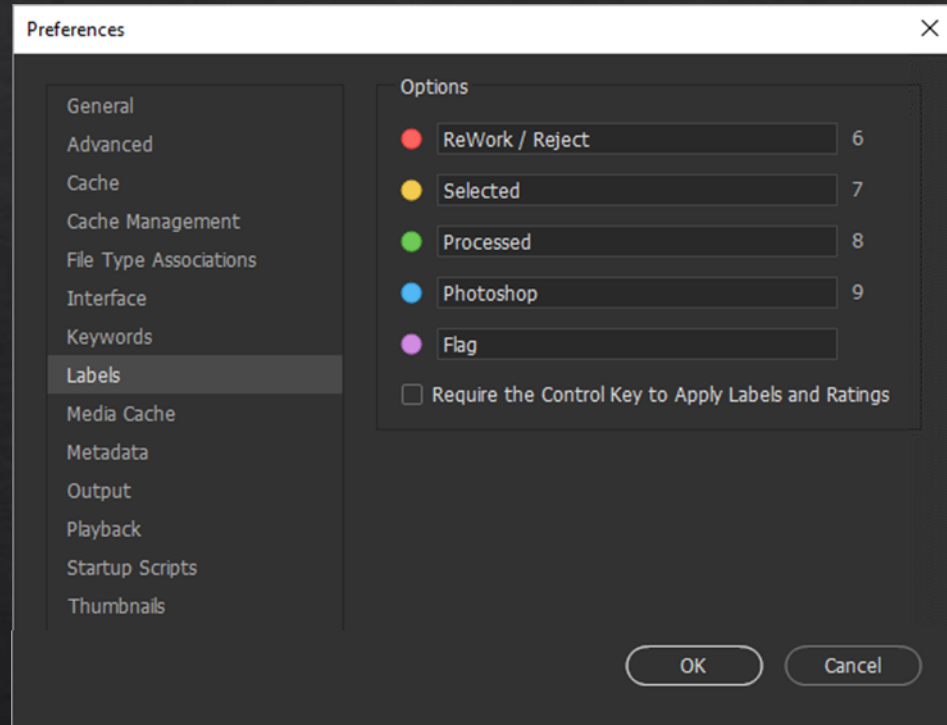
Preferences

General
Advanced
Cache
Cache Management
File Type Associations
Interface
Keywords
Labels
Media Cache
Metadata
Output
Playback
Startup Scripts
Thumbnails

Options

ReWork / Reject 6
Selected 7
Processed 8
Photoshop 9
Flag

Require the Control Key to Apply Labels and Ratings

OK
Cancel